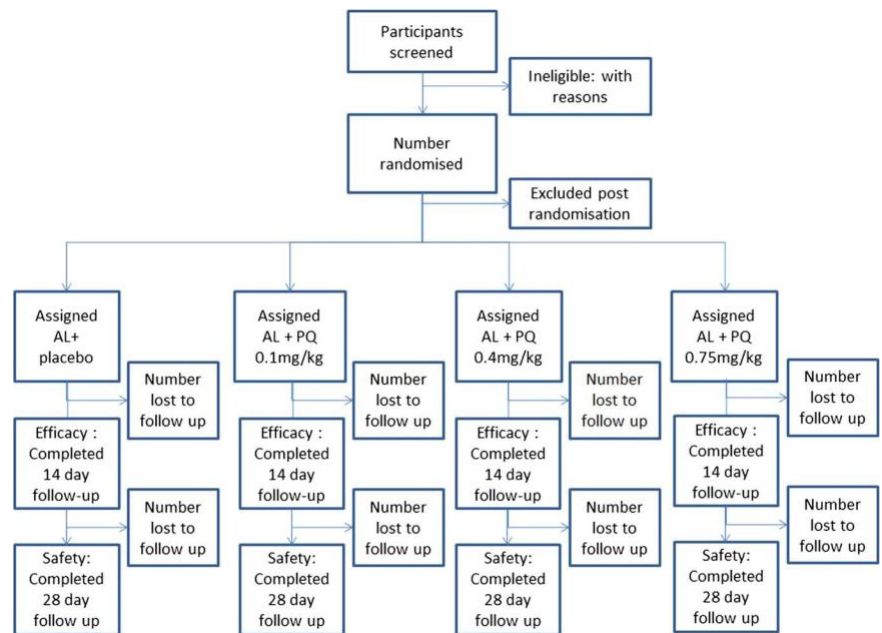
Participants screened

Ineligible: with reasons

Number randomised

Excluded post randomisation

Assigned AL+ placebo

Number lost to follow up

Efficacy : Completed 14 day follow-up

Number lost to follow up

Safety: Completed 28 day follow up

Assigned AL + PQ 0.1mg/kg

Number lost to follow up

Efficacy : Completed 14 day follow-up

Number lost to follow up

Safety: Completed 28 day follow up

Assigned AL + PQ 0.4mg/kg

Number lost to follow up

Efficacy : Completed 14 day follow-up

Number lost to follow up

Safety: Completed 28 day follow up

Assigned AL + PQ 0.75mg/kg

Number lost to follow up

Efficacy : Completed 14 day follow-up

Number lost to follow up

Safety: Completed 28 day follow up